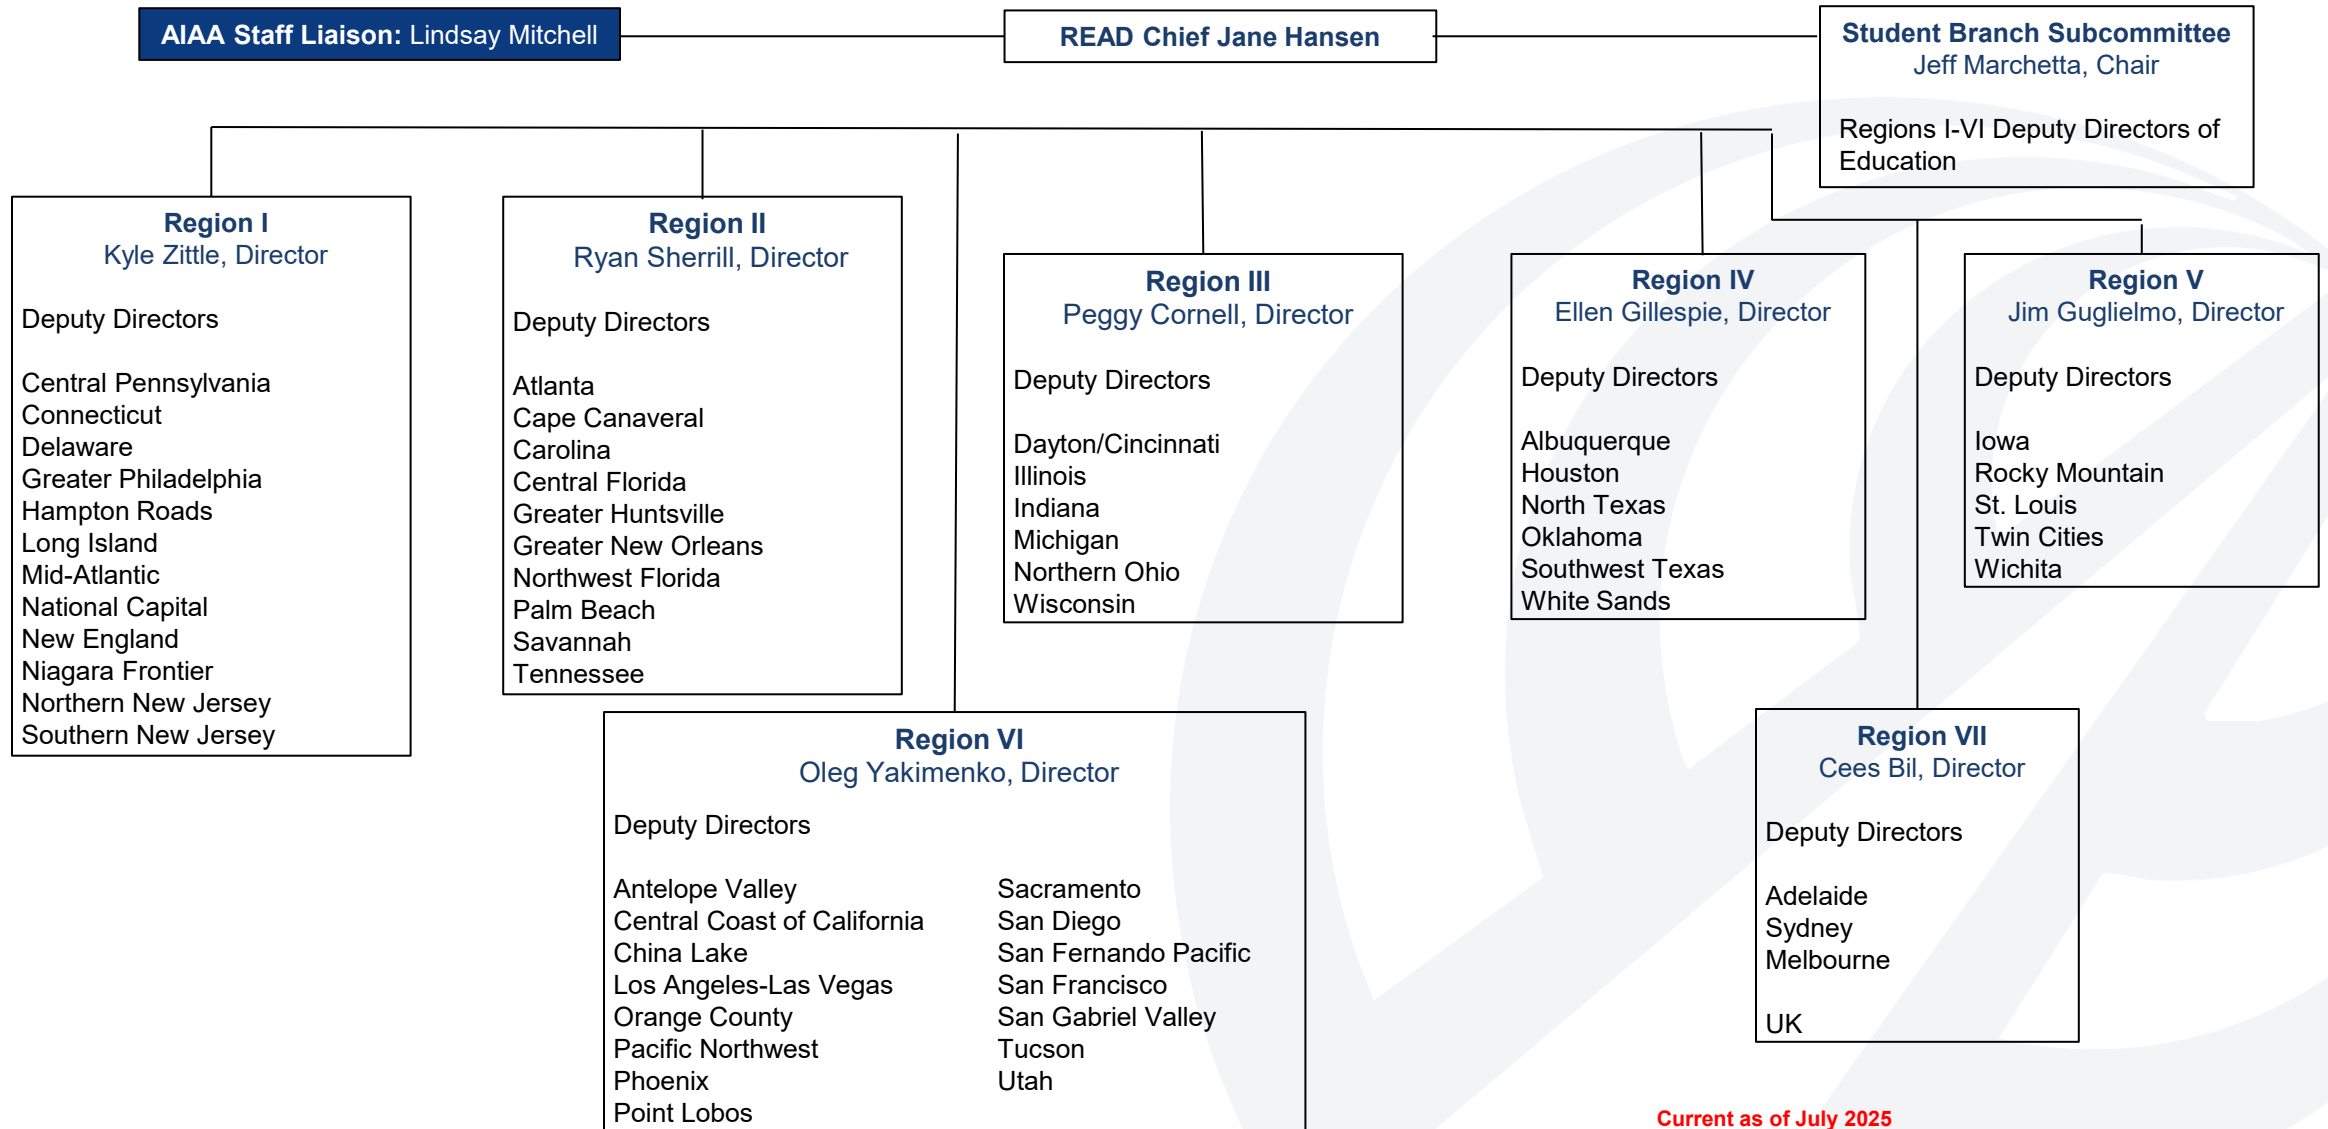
AIAA Staff Liaison: Lindsay Mitchell

READ Chief Jane Hansen

Student Branch Subcommittee
Jeff Marchetta, Chair

Regions I-VI Deputy Directors of Education

Region I
Kyle Zittle, Director

Deputy Directors

Central Pennsylvania
Connecticut
Delaware
Greater Philadelphia
Hampton Roads
Long Island
Mid-Atlantic
National Capital
New England
Niagara Frontier
Northern New Jersey
Southern New Jersey

Region II
Ryan Sherrill, Director

Deputy Directors

Atlanta
Cape Canaveral
Carolina
Central Florida
Greater Huntsville
Greater New Orleans
Northwest Florida
Palm Beach
Savannah
Tennessee

Region III
Peggy Cornell, Director

Deputy Directors

Dayton/Cincinnati
Illinois
Indiana
Michigan
Northern Ohio
Wisconsin

Region IV
Ellen Gillespie, Director

Deputy Directors

Albuquerque
Houston
North Texas
Oklahoma
Southwest Texas
White Sands

Region V
Jim Guglielmo, Director

Deputy Directors

Iowa
Rocky Mountain
St. Louis
Twin Cities
Wichita

Region VI
Oleg Yakimenko, Director

Deputy Directors

Antelope Valley
Central Coast of California
China Lake
Los Angeles-Las Vegas
Orange County
Pacific Northwest
Phoenix
Point Lobos

Sacramento
San Diego
San Fernando Pacific
San Francisco
San Gabriel Valley
Tucson
Utah

Region VII
Cees Bil, Director

Deputy Directors

Adelaide
Sydney
Melbourne

UK

Current as of July 2025